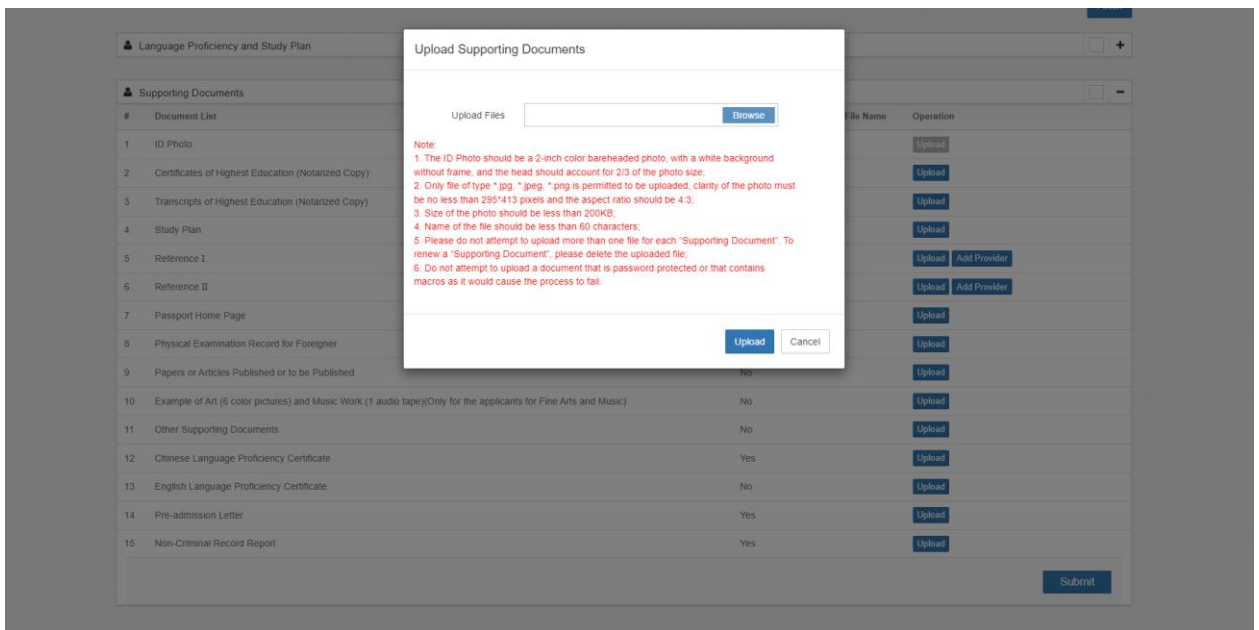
Language Proficiency and Study Plan

Supporting Documents

| # | Document List | | File Name | Operation |
|---|---|---|---|---|
| 1 | ID Photo | | | Upload |
| 2 | Certificates of Highest Education (Notarized Copy) | | | Upload |
| 3 | Transcripts of Highest Education (Notarized Copy) | | | Upload |
| 4 | Study Plan | | | Upload |
| 5 | Reference I | | | Upload Add Provider |
| 6 | Reference II | | | Upload Add Provider |
| 7 | Passport Home Page | | | Upload |
| 8 | Physical Examination Record for Foreigner | | | Upload |
| 9 | Papers or Articles Published or to be Published | No | | Upload |
| 10 | Example of Art (6 color pictures) and Music Work (1 audio tape)(Only for the applicants for Fine Arts and Music) | No | | Upload |
| 11 | Other Supporting Documents | No | | Upload |
| 12 | Chinese Language Proficiency Certificate | Yes | | Upload |
| 13 | English Language Proficiency Certificate | No | | Upload |
| 14 | Pre-admission Letter | Yes | | Upload |
| 15 | Non-Criminal Record Report | Yes | | Upload |

Submit

Upload Supporting Documents

Upload Files Browse

Note:
1. The ID Photo should be a 2-inch color bareheaded photo, with a white background without frame, and the head should account for 2/3 of the photo size;
2. Only file of type *.jpg, *.jpeg, *.png is permitted to be uploaded, clarity of the photo must be no less than 295*413 pixels and the aspect ratio should be 4:3;
3. Size of the photo should be less than 200KB;
4. Name of the file should be less than 60 characters;
5. Please do not attempt to upload more than one file for each "Supporting Document". To renew a "Supporting Document", please delete the uploaded file;
6. Do not attempt to upload a document that is password protected or that contains macros as it would cause the process to fail.

Upload Cancel